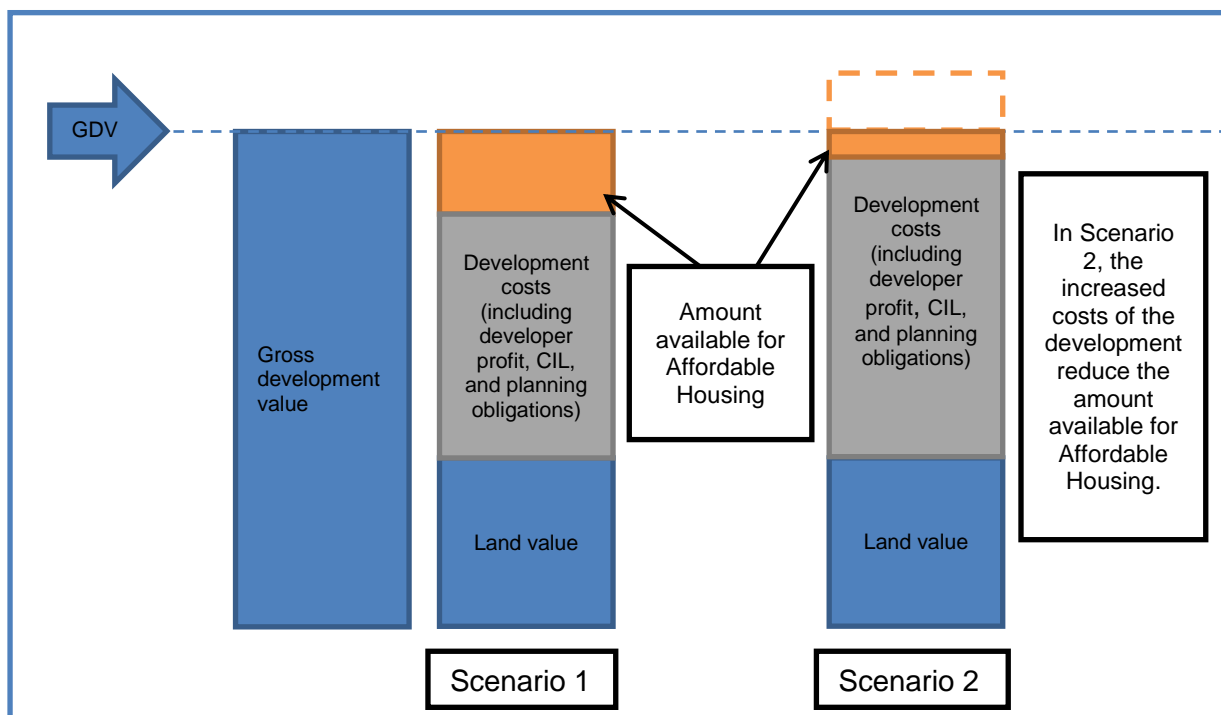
GDV

Gross development value

Development costs (including developer profit, CIL, and planning obligations)

Land value

Amount available for Affordable Housing

Development costs (including developer profit, CIL, and planning obligations)

Land value

In Scenario 2, the increased costs of the development reduce the amount available for Affordable Housing.

Scenario 1

Scenario 2